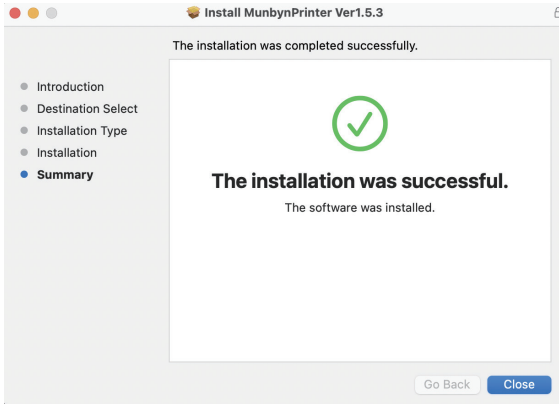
Install MunbynPrinter Ver1.5.3

The installation was completed successfully.

Introduction
Destination Select
Installation Type
Installation
Summary

The installation was successful.

The software was installed.

Go Back
Close